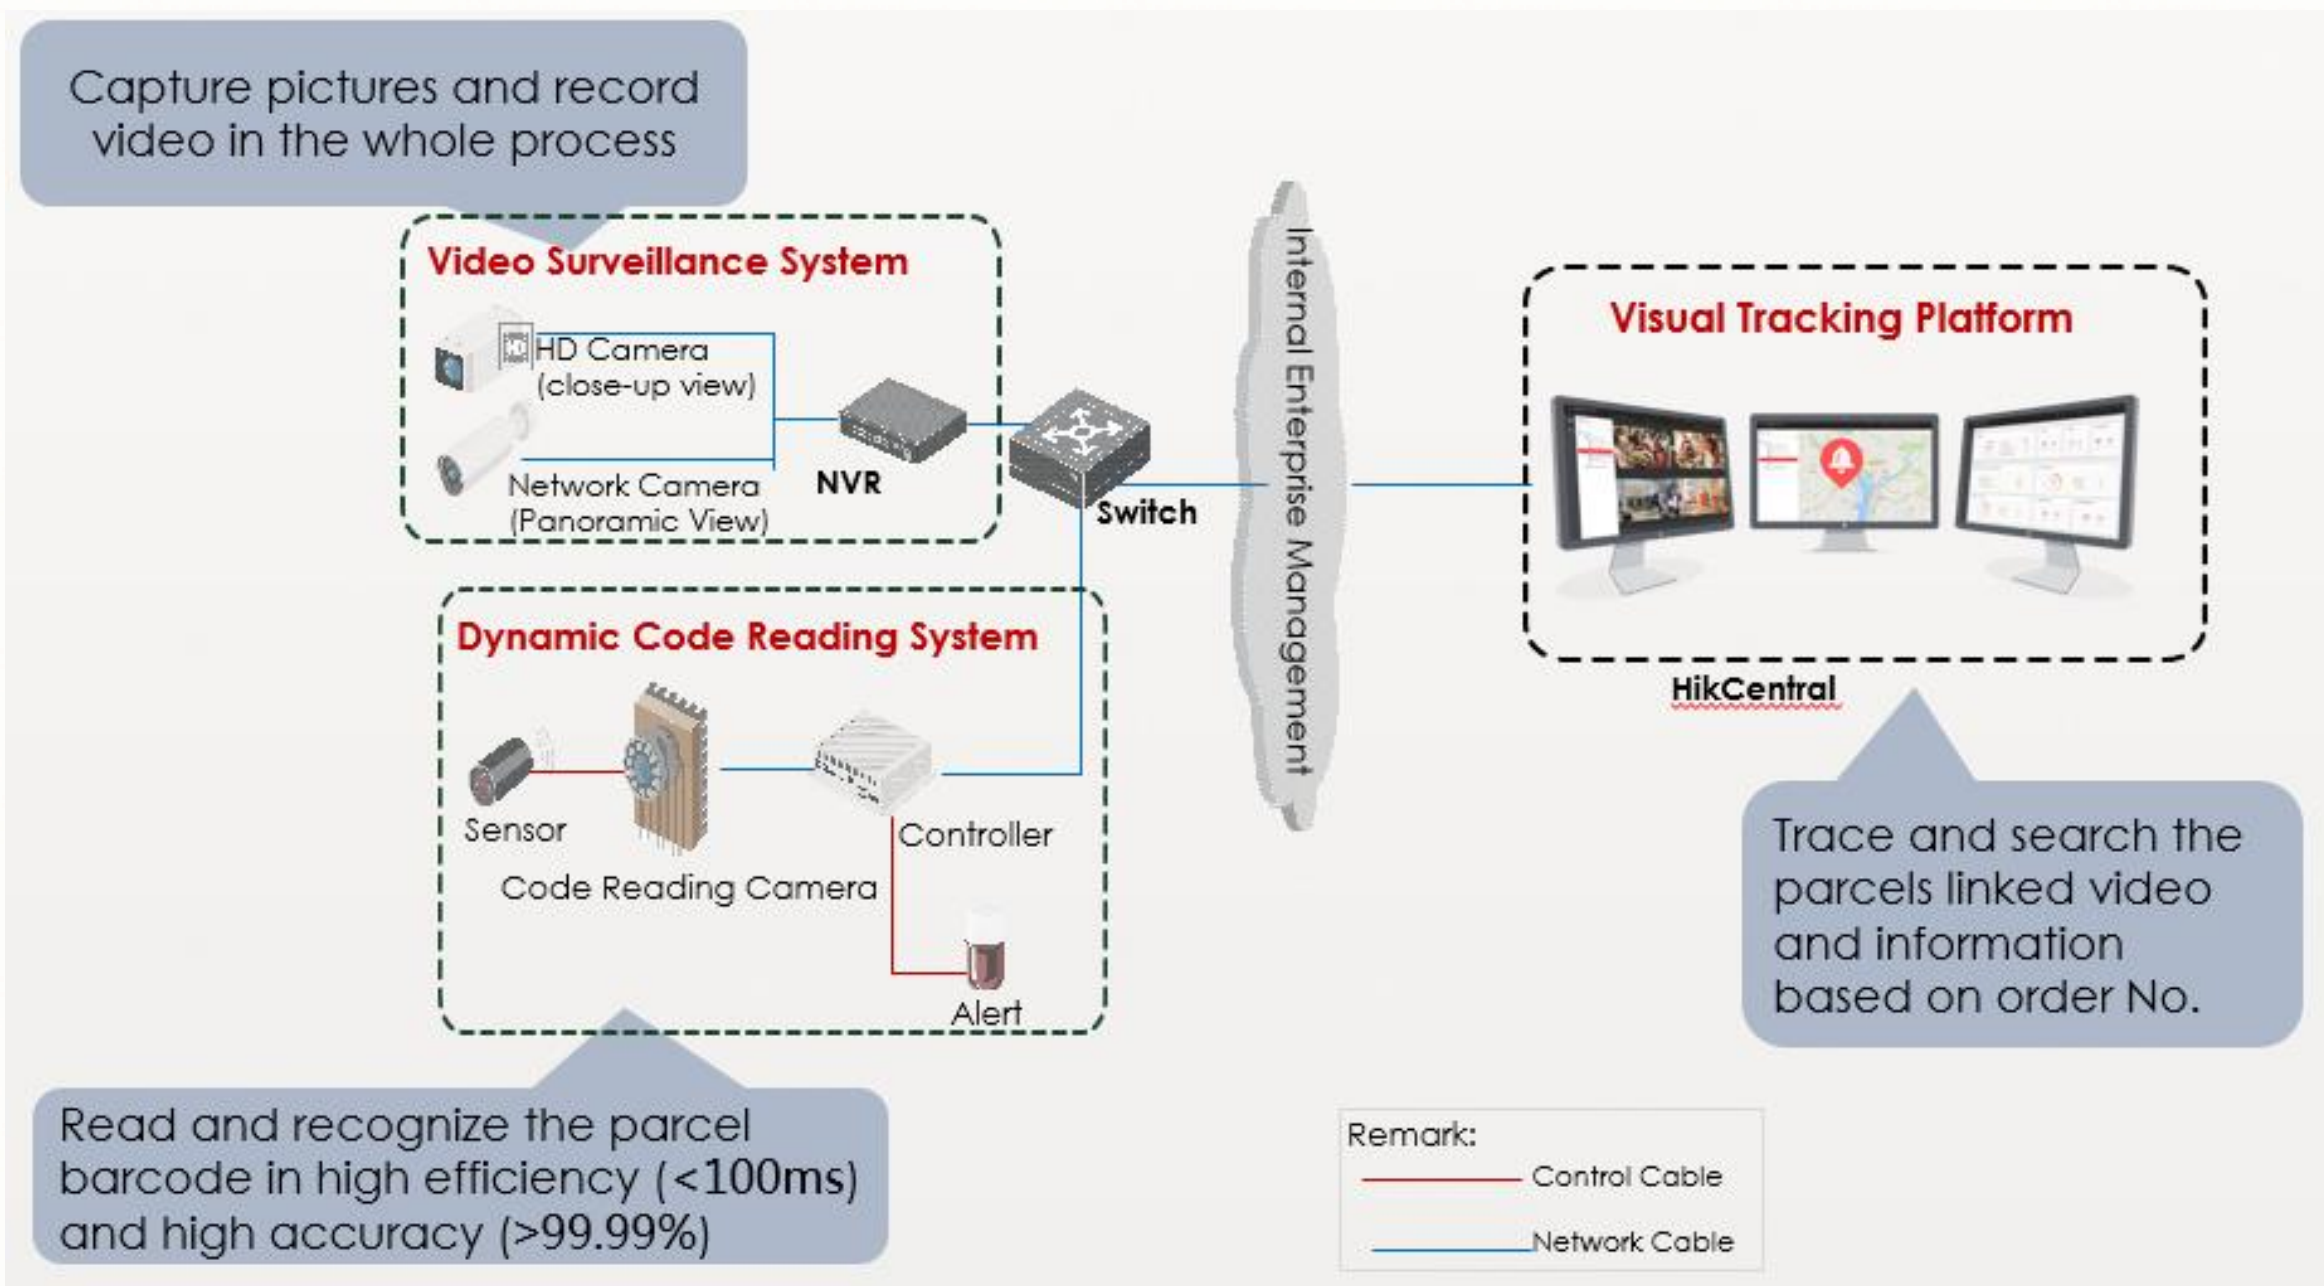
Capture pictures and record video in the whole process

Video Surveillance System

HD Camera (close-up view)

Network Camera (Panoramic View)

NVR

Switch

Internal Enterprise Management

Visual Tracking Platform

HikCentral

Dynamic Code Reading System

Sensor

Code Reading Camera

Controller

Alert

Trace and search the parcels linked video and information based on order No.

Read and recognize the parcel barcode in high efficiency (<100ms) and high accuracy (>99.99%)

Remark:
Control Cable
Network Cable